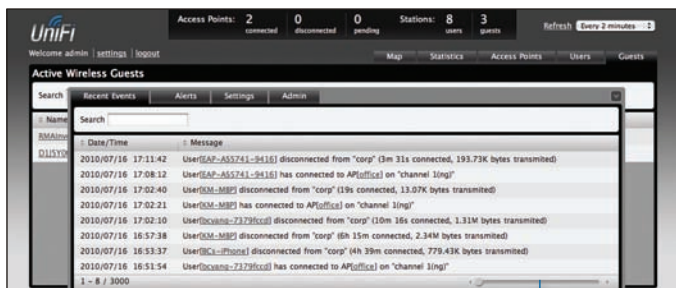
UniFi

Access Points: 2 connected 0 disconnected 0 pending Stations: 8 users 3 guests

Refresh Every 2 minutes

Welcome admin | settings | logout

Map Statistics Access Points Users Guests

Active Wireless Guests

Search

Name

RMAInv

D1JSYO

Recent Events Alerts Settings Admin

Search

| Date/Time | Message |
|---|---|
| 2010/07/16 17:11:42 | User[EAP-AS5741-9416] disconnected from "corp" (3m 31s connected, 193.73K bytes transmited) |
| 2010/07/16 17:08:12 | User[EAP-AS5741-9416] has connected to AP[office] on "channel 1(ng)" |
| 2010/07/16 17:02:40 | User[KM-MBP] disconnected from "corp" (19s connected, 13.07K bytes transmited) |
| 2010/07/16 17:02:21 | User[KM-MBP] has connected to AP[office] on "channel 1(ng)" |
| 2010/07/16 17:02:10 | User[bcyang-7379fccd] disconnected from "corp" (10m 16s connected, 1.31M bytes transmited) |
| 2010/07/16 16:57:38 | User[KM-MBP] disconnected from "corp" (6h 15m connected, 2.34M bytes transmited) |
| 2010/07/16 16:53:37 | User[BCs-iPhone] disconnected from "corp" (4h 39m connected, 779.43K bytes transmited) |
| 2010/07/16 16:51:54 | User[bcyang-7379fccd] has connected to AP[office] on "channel 1(ng)" |

1 - 8 / 3000